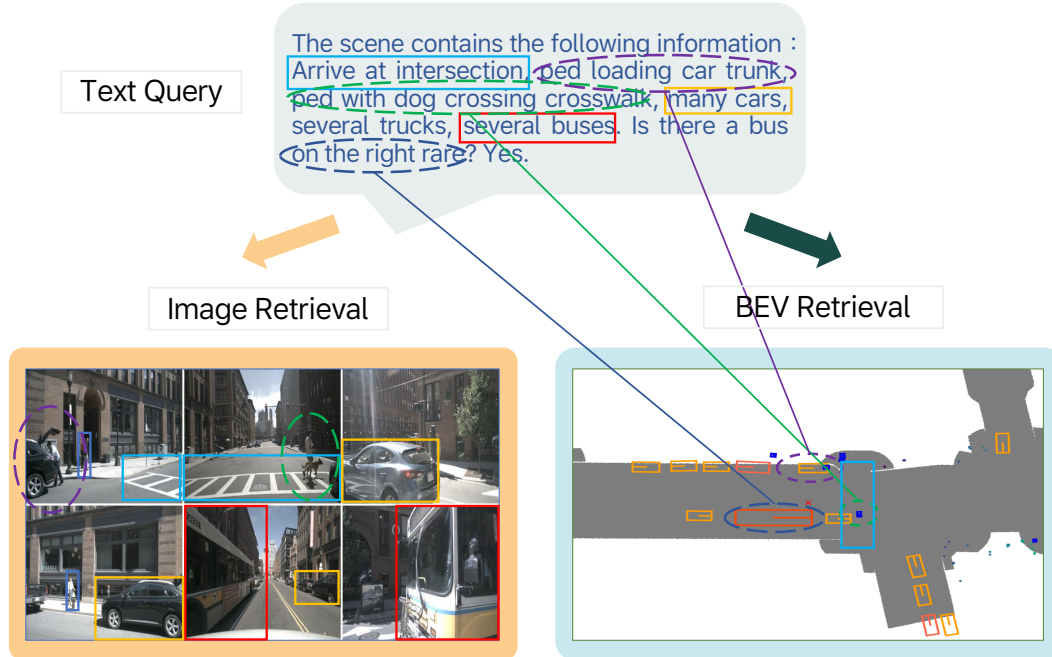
Text Query

The scene contains the following information : Arrive at intersection, ped loading car trunk, ped with dog crossing crosswalk, many cars, several trucks, several buses. Is there a bus on the right rare? Yes.

Image Retrieval

BEV Retrieval